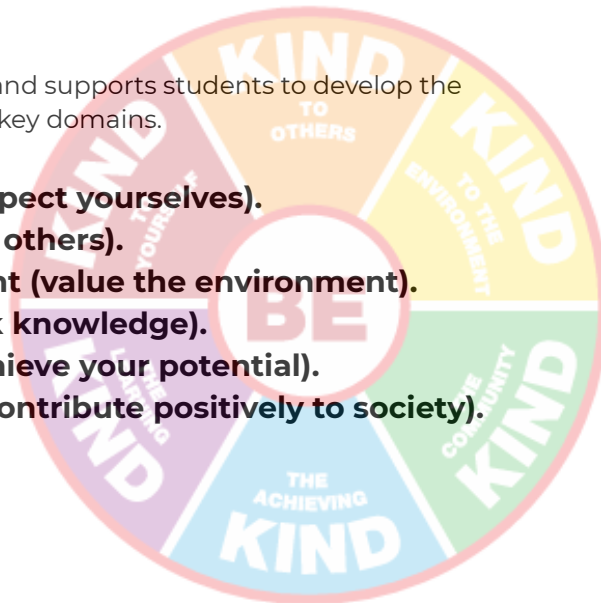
and supports students to develop the key domains.

pect yourselves).
others).
nt (value the environment).
knowledge).
ieve your potential).
ontribute positively to society).

KIND TO OTHERS

KIND TO THE ENVIRONMENT

THE COMMUNITY KIND

THE ACHIEVING KIND

THE LEARNING KIND

KIND TO YOURSELF

BE